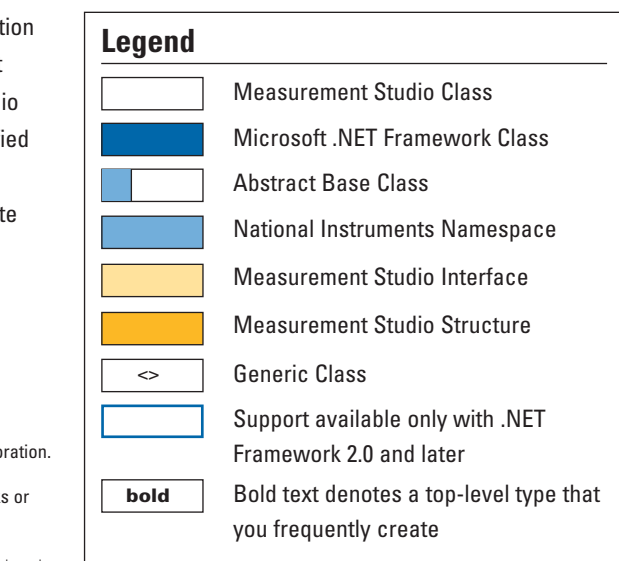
tion
T
io
ied

te

oration.

s or

Legend

Measurement Studio Class

Microsoft .NET Framework Class

Abstract Base Class

National Instruments Namespace

Measurement Studio Interface

Measurement Studio Structure

<> Generic Class

Support available only with .NET Framework 2.0 and later

bold Bold text denotes a top-level type that you frequently create